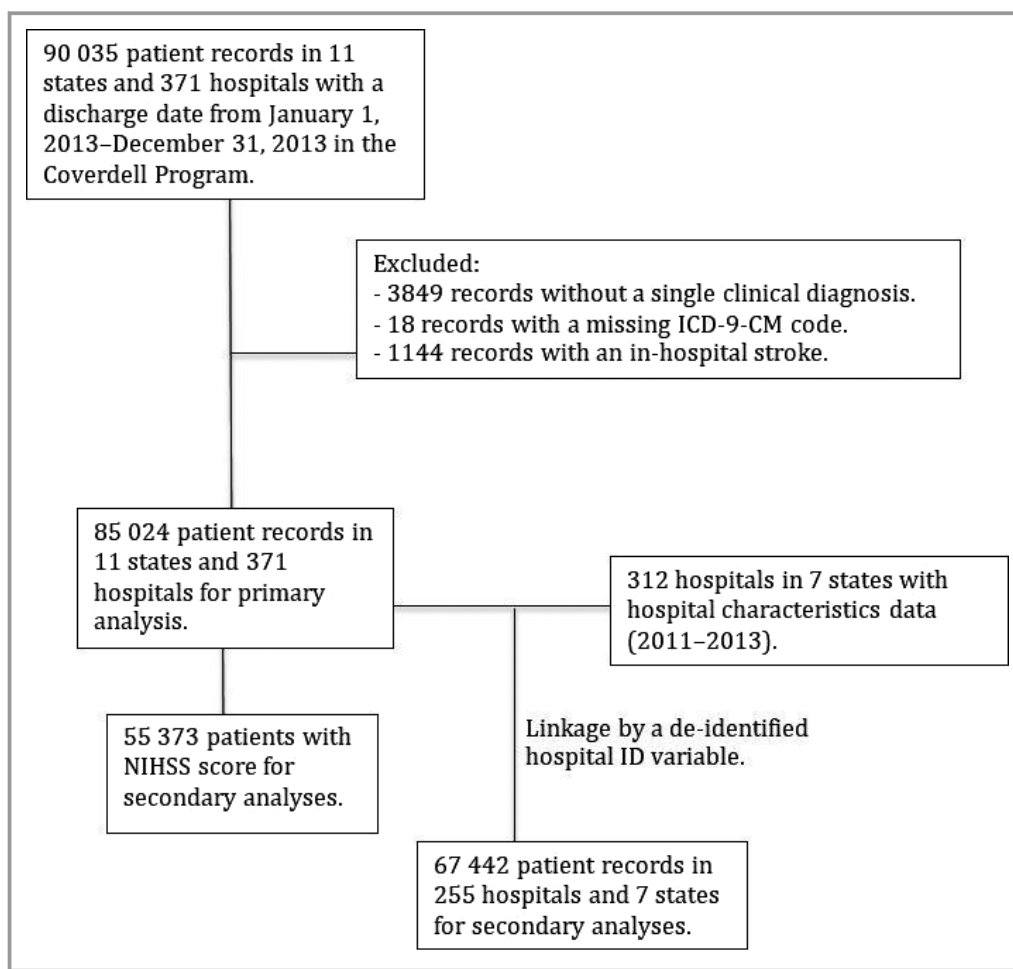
90 035 patient records in 11 states and 371 hospitals with a discharge date from January 1, 2013–December 31, 2013 in the Coverdell Program.

Excluded:
- 3849 records without a single clinical diagnosis.
- 18 records with a missing ICD-9-CM code.
- 1144 records with an in-hospital stroke.

85 024 patient records in 11 states and 371 hospitals for primary analysis.

312 hospitals in 7 states with hospital characteristics data (2011–2013).

55 373 patients with NIHSS score for secondary analyses.

Linkage by a de-identified hospital ID variable.

67 442 patient records in 255 hospitals and 7 states for secondary analyses.